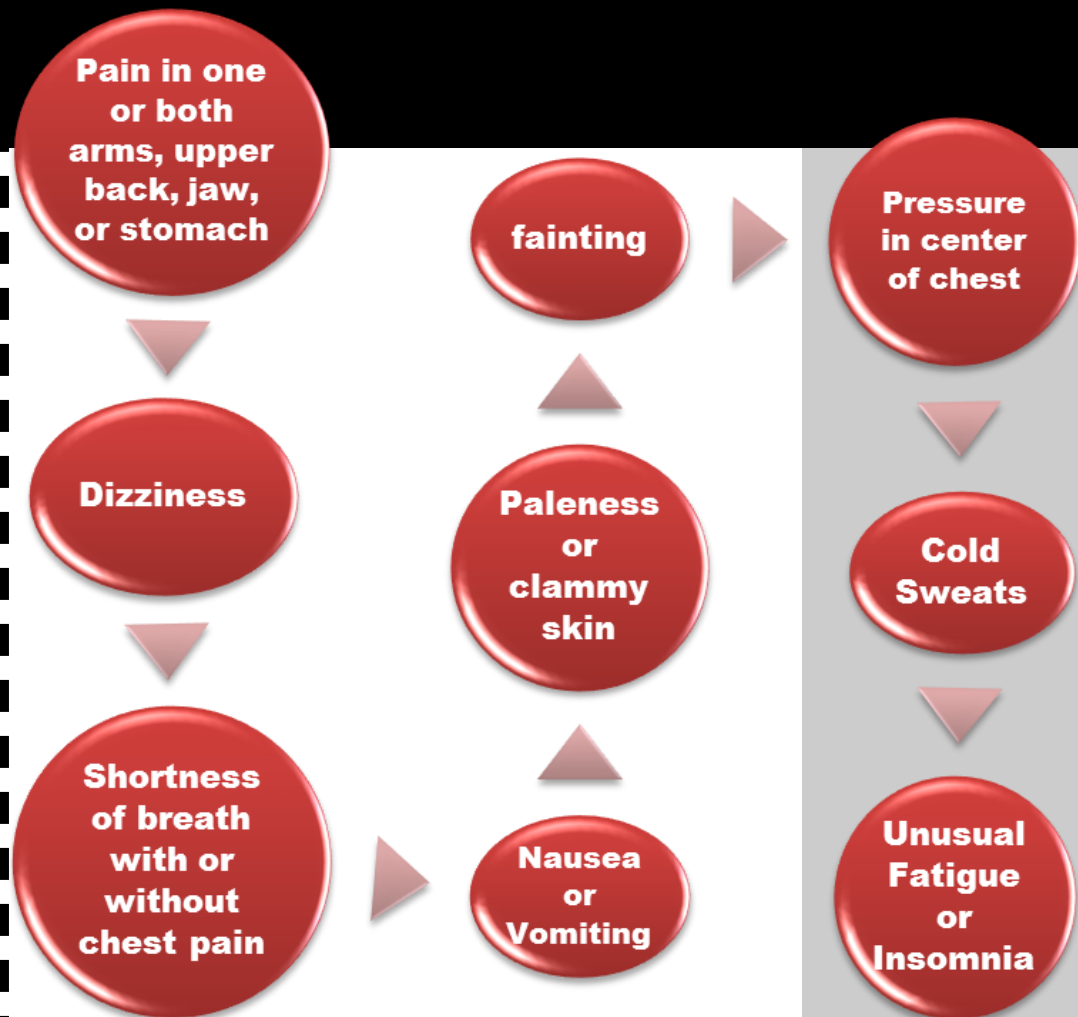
Pain in one or both arms, upper back, jaw, or stomach

Dizziness

Shortness of breath with or without chest pain

Nausea or Vomiting

Paleness or clammy skin

fainting

Pressure in center of chest

Cold Sweats

Unusual Fatigue or Insomnia